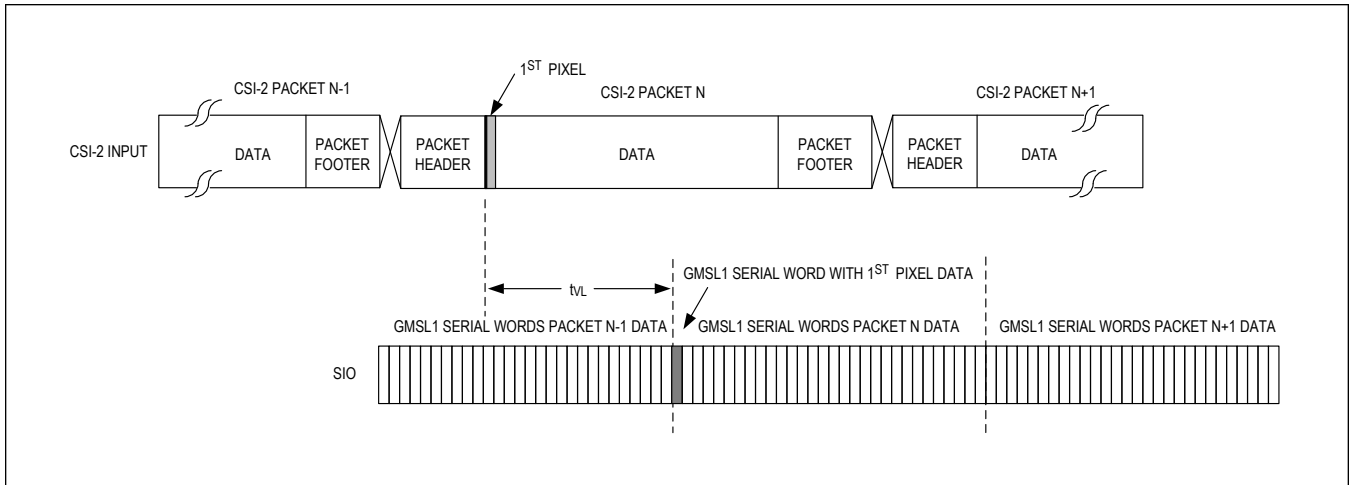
CSI-2 PACKET N-1

$1^{ST}$ PIXEL

CSI-2 PACKET N

CSI-2 PACKET N+1

CSI-2 INPUT

DATA

PACKET FOOTER

PACKET HEADER

DATA

PACKET FOOTER

PACKET HEADER

DATA

GMSL1 SERIAL WORD WITH $1^{ST}$ PIXEL DATA

$t_{VL}$

GMSL1 SERIAL WORDS PACKET N-1 DATA

GMSL1 SERIAL WORDS PACKET N DATA

GMSL1 SERIAL WORDS PACKET N+1 DATA

SIO